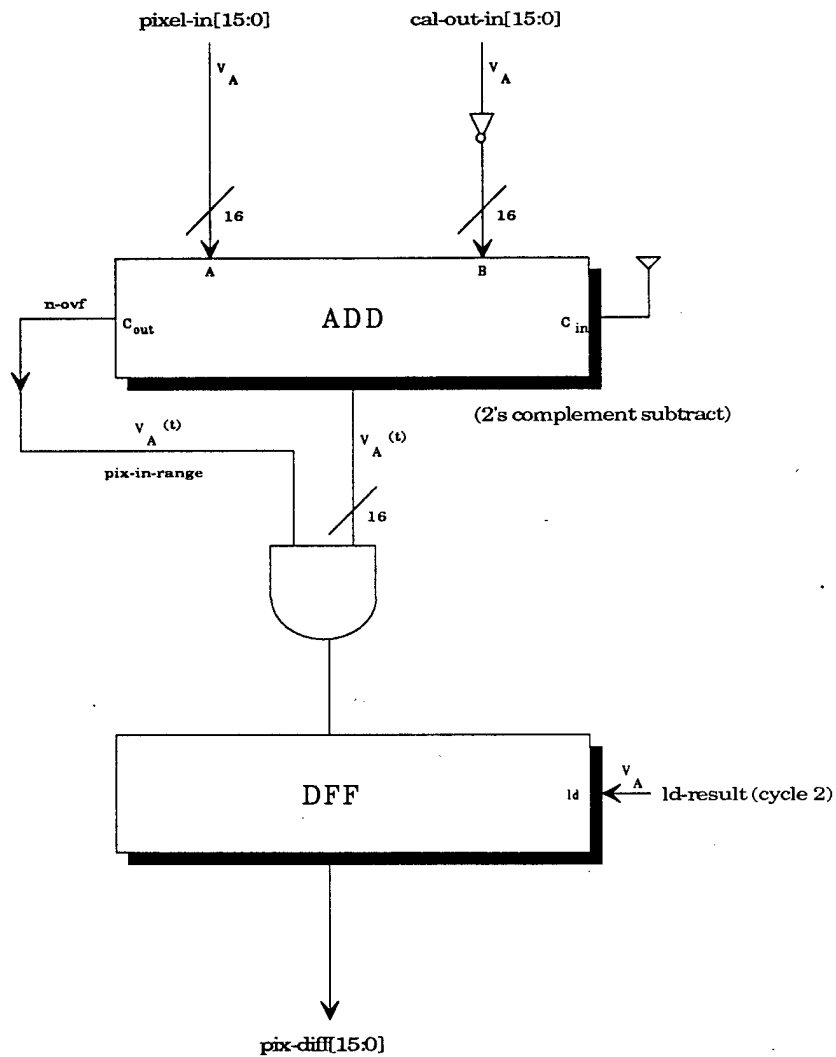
pixel-in[15:0]

cal-out-in[15:0]

$V_A$

$V_A$

16

16

A

B

n-ovf

$C_{out}$

ADD

$C_{in}$

(2's complement subtract)

$V_A^{(t)}$

pix-in-range

$V_A^{(t)}$

16

DFF

ld

$V_A$

ld-result (cycle 2)

pix-diff[15:0]